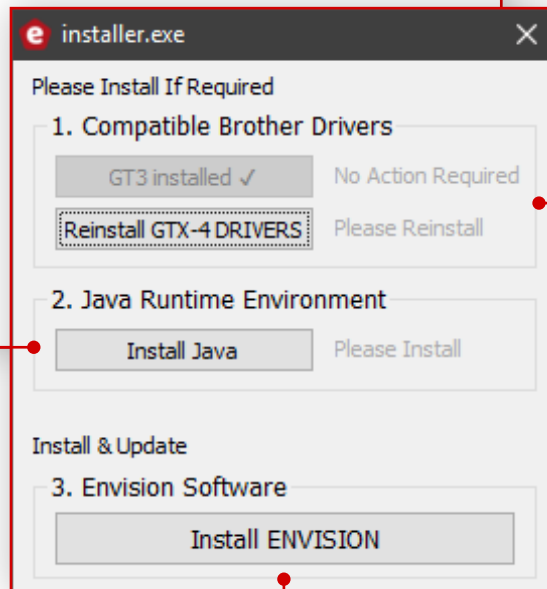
e installer.exe ✕

Please Install If Required

1. Compatible Brother Drivers

GT3 installed ✓ No Action Required

Reinstall GTX-4 DRIVERS Please Reinstall

2. Java Runtime Environment

Install Java Please Install

Install & Update

3. Envision Software

Install ENVISION